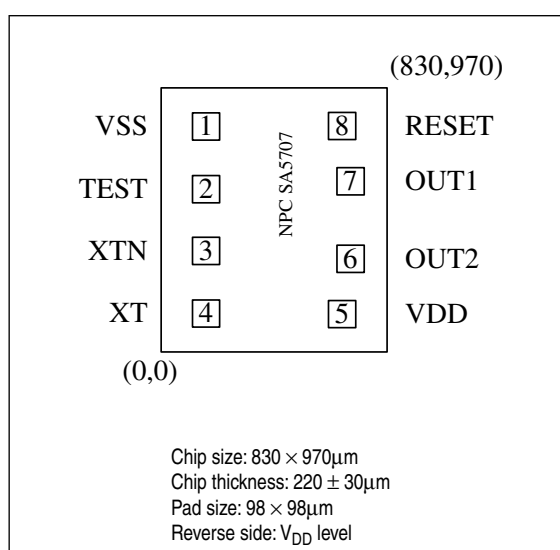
(830,970)

VSS
1
8
RESET

TEST
2
NPC SA5707
7
OUT1

XTN
3
6
OUT2

XT
4
5
VDD

(0,0)

Chip size: $830 \times 970\mu m$
Chip thickness: $220 \pm 30\mu m$
Pad size: $98 \times 98\mu m$
Reverse side: $V_{DD}$ level